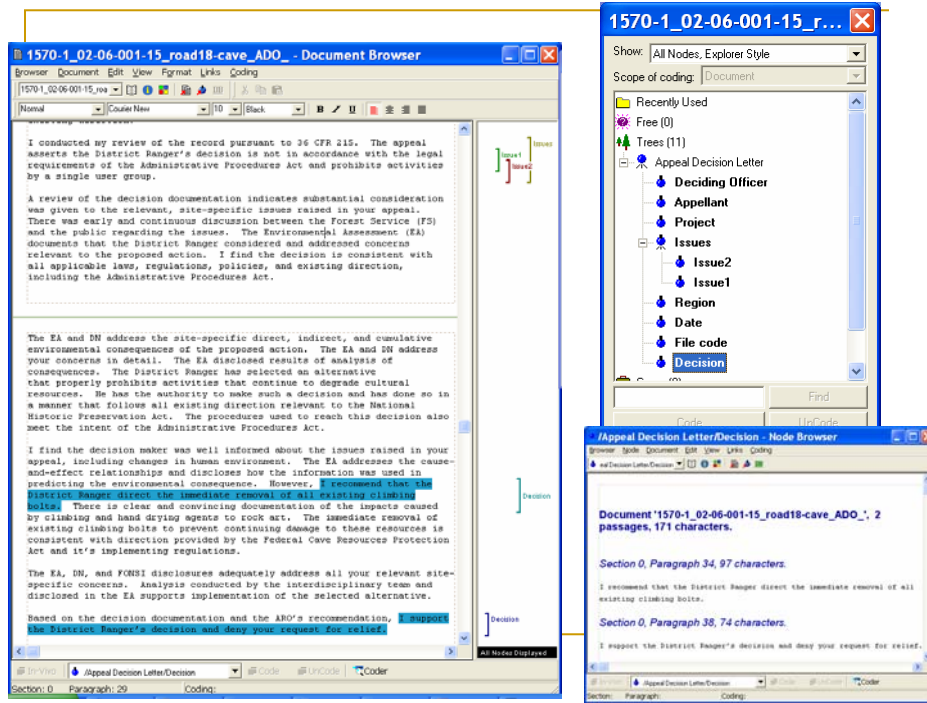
1570-1_02-06-001-15_road18-cave_ADO_ - Document Browser

Browser Document Edit View Format Links Coding

1570-1_02-06-001-15_roa

Normal Courier New 10 Black B I U

I conducted my review of the record pursuant to 36 CFR 215. The appeal asserts the District Ranger's decision is not in accordance with the legal requirements of the Administrative Procedures Act and prohibits activities by a single user group.

A review of the decision documentation indicates substantial consideration was given to the relevant, site-specific issues raised in your appeal. There was early and continuous discussion between the Forest Service (FS) and the public regarding the issues. The Environmental Assessment (EA) documents that the District Ranger considered and addressed concerns relevant to the proposed action. I find the decision is consistent with all applicable laws, regulations, policies, and existing direction, including the Administrative Procedures Act.

Issues
Issue1
Issue2

The EA and DN address the site-specific direct, indirect, and cumulative environmental consequences of the proposed action. The EA and DN address your concerns in detail. The EA disclosed results of analysis of consequences. The District Ranger has selected an alternative that properly prohibits activities that continue to degrade cultural resources. He has the authority to make such a decision and has done so in a manner that follows all existing direction relevant to the National Historic Preservation Act. The procedures used to reach this decision also meet the intent of the Administrative Procedures Act.

I find the decision maker was well informed about the issues raised in your appeal, including changes in human environment. The EA addresses the cause-and-effect relationships and discloses how the information was used in predicting the environmental consequence. However, I recommend that the District Ranger direct the immediate removal of all existing climbing bolts. There is clear and convincing documentation of the impacts caused by climbing and hand drying agents to rock art. The immediate removal of existing climbing bolts to prevent continuing damage to these resources is consistent with direction provided by the Federal Cave Resources Protection Act and it's implementing regulations.

Decision

The EA, DN, and FONSI disclosures adequately address all your relevant site-specific concerns. Analysis conducted by the interdisciplinary team and disclosed in the EA supports implementation of the selected alternative.

Based on the decision documentation and the ARO's recommendation, I support the District Ranger's decision and deny your request for relief.

Decision

All Nodes Displayed

In-Vivo /Appeal Decision Letter/Decision Code UnCode Coder

Section: 0 Paragraph: 29 Coding:

1570-1_02-06-001-15_r...

Show: All Nodes, Explorer Style
Scope of coding: Document

Recently Used
Free (0)
Trees (11)
Appeal Decision Letter
Deciding Officer
Appellant
Project
Issues
Issue2
Issue1
Region
Date
File code
Decision

Find
Code UnCode

/Appeal Decision Letter/Decision - Node Browser

Browser Node Document Edit View Links Coding

Document '1570-1_02-06-001-15_road18-cave_ADO_', 2 passages, 171 characters.

Section 0, Paragraph 34, 97 characters.

I recommend that the District Ranger direct the immediate removal of all existing climbing bolts.

Section 0, Paragraph 38, 74 characters.

I support the District Ranger's decision and deny your request for relief.

In-Vivo /Appeal Decision Letter/Decision Code UnCode Coder

Section: Paragraph: Coding: